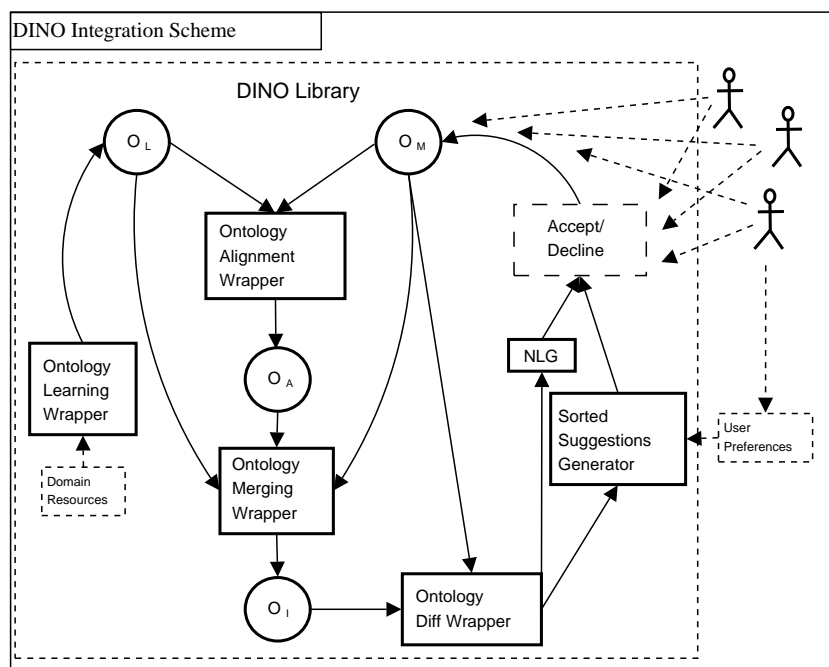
DINO Integration Scheme

DINO Library

$O_L$

$O_M$

Ontology Alignment Wrapper

Accept/ Decline

$O_A$

Ontology Learning Wrapper

NLG

Sorted Suggestions Generator

User Preferences

Domain Resources

Ontology Merging Wrapper

$O_I$

Ontology Diff Wrapper